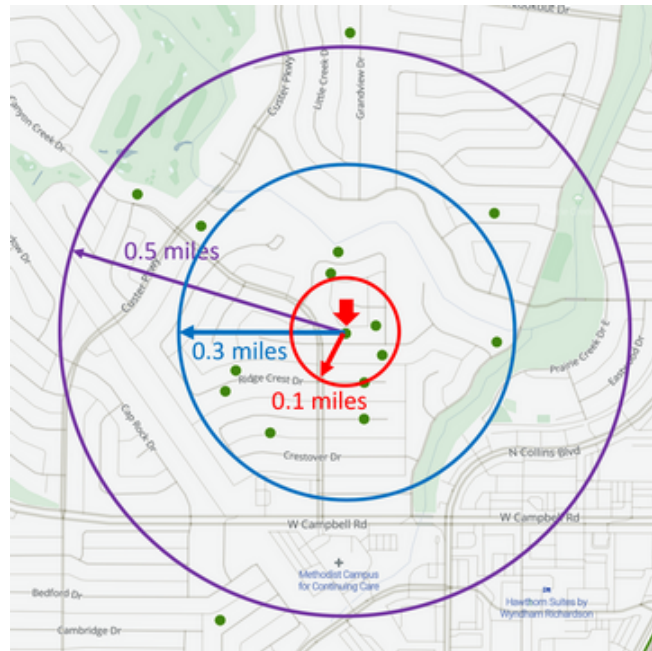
Lookout Dr
Canyon Creek Dr
Custer Pkwy
Little Creek Dr
Grandview Dr
0.5 miles
0.3 miles
0.1 miles
Ridge Crest Dr
Cap Rock Dr
Crestover Dr
Prairie Creek Dr E
Eastwood Dr
N Collins Blvd
W Campbell Rd
W Campbell Rd
Methodist Campus for Continuing Care
Bedford Dr
Cambridge Dr
Hawthorn Suites by Wyndham Richardson